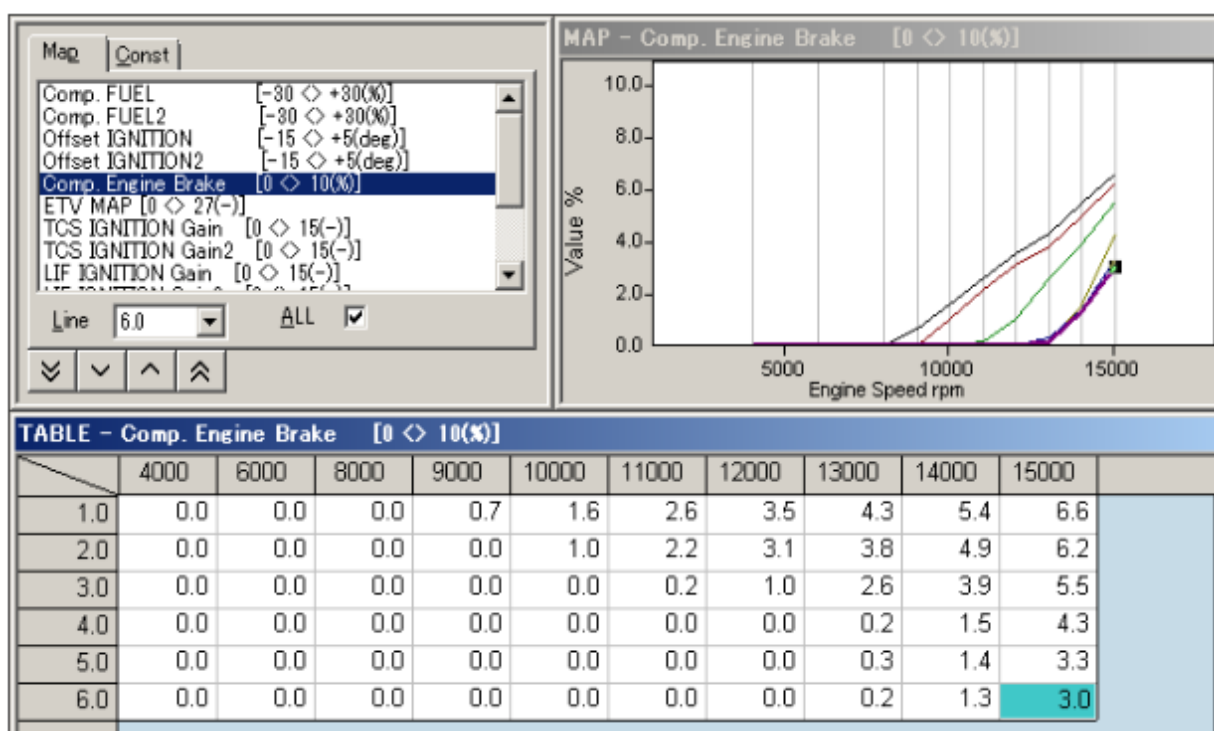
Map | Const

Comp. FUEL [-30 <> +30(%)]
Comp. FUEL2 [-30 <> +30(%)]
Offset IGNITION [-15 <> +5(deg)]
Offset IGNITION2 [-15 <> +5(deg)]
Comp. Engine Brake [0 <> 10(%)]
ETV MAP [0 <> 27(-)]
TCS IGNITION Gain [0 <> 15(-)]
TCS IGNITION Gain2 [0 <> 15(-)]
LIF IGNITION Gain [0 <> 15(-)]
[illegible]

Line 6.0 ALL ☑

MAP - Comp. Engine Brake [0 <> 10(%)]

10.0
8.0
6.0
4.0
2.0
0.0
Value %
5000 10000 15000
Engine Speed rpm

TABLE - Comp. Engine Brake [0 <> 10(%)]

| | 4000 | 6000 | 8000 | 9000 | 10000 | 11000 | 12000 | 13000 | 14000 | 15000 |
|---|---|---|---|---|---|---|---|---|---|---|
| 1.0 | 0.0 | 0.0 | 0.0 | 0.7 | 1.6 | 2.6 | 3.5 | 4.3 | 5.4 | 6.6 |
| 2.0 | 0.0 | 0.0 | 0.0 | 0.0 | 1.0 | 2.2 | 3.1 | 3.8 | 4.9 | 6.2 |
| 3.0 | 0.0 | 0.0 | 0.0 | 0.0 | 0.0 | 0.2 | 1.0 | 2.6 | 3.9 | 5.5 |
| 4.0 | 0.0 | 0.0 | 0.0 | 0.0 | 0.0 | 0.0 | 0.0 | 0.2 | 1.5 | 4.3 |
| 5.0 | 0.0 | 0.0 | 0.0 | 0.0 | 0.0 | 0.0 | 0.0 | 0.3 | 1.4 | 3.3 |
| 6.0 | 0.0 | 0.0 | 0.0 | 0.0 | 0.0 | 0.0 | 0.0 | 0.2 | 1.3 | 3.0 |